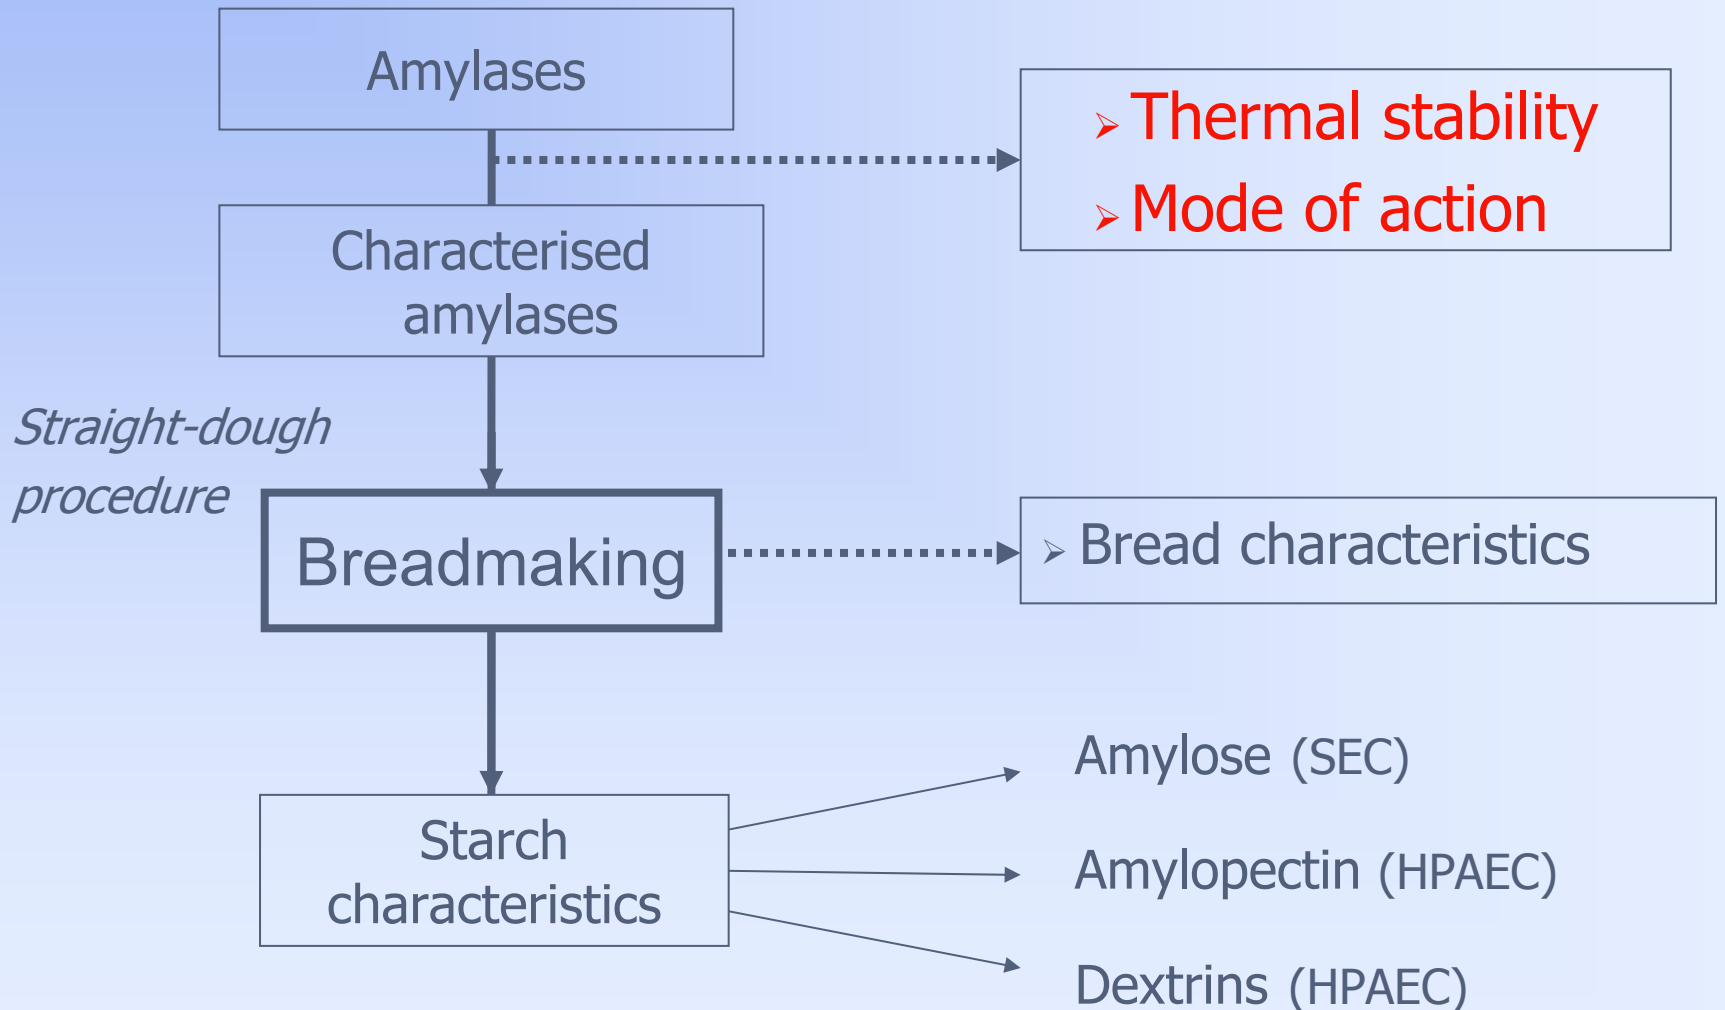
Amylases

Thermal stability
Mode of action

Characterised amylases

Straight-dough procedure

Breadmaking

Bread characteristics

Starch characteristics

Amylose (SEC)

Amylopectin (HPAEC)

Dextrins (HPAEC)